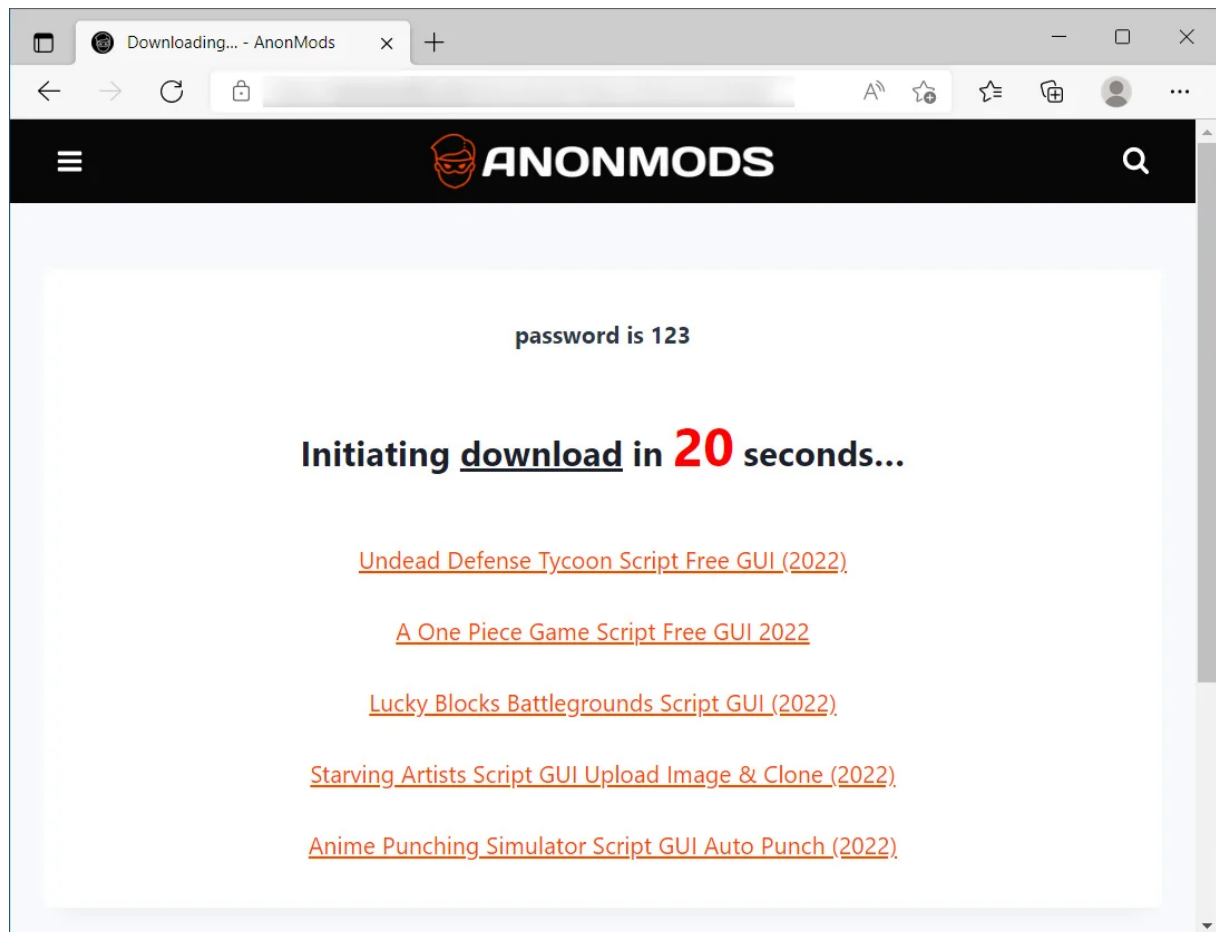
Downloading... - AnonMods

ANONMODS

password is 123

Initiating download in 20 seconds...

Undead Defense Tycoon Script Free GUI (2022)

A One Piece Game Script Free GUI 2022

Lucky Blocks Battlegrounds Script GUI (2022)

Starving Artists Script GUI Upload Image & Clone (2022)

Anime Punching Simulator Script GUI Auto Punch (2022)